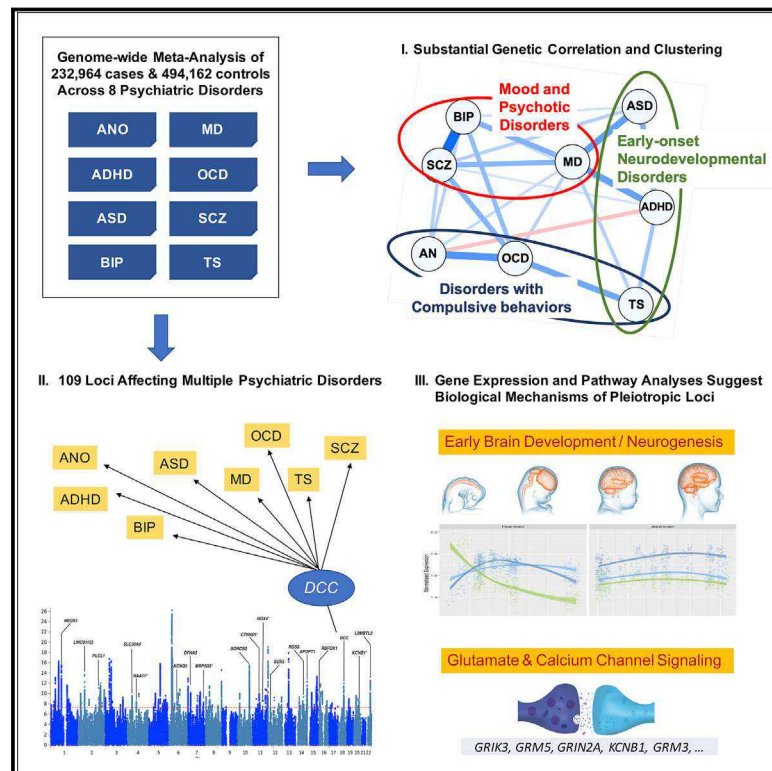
Genome-wide Meta-Analysis of 232,964 cases & 494,162 controls Across 8 Psychiatric Disorders

| ANO | MD |
|---|---|
| ADHD | OCD |
| ASD | SCZ |
| BIP | TS |

I. Substantial Genetic Correlation and Clustering

Mood and Psychotic Disorders

Early-onset Neurodevelopmental Disorders

Disorders with Compulsive behaviors

BIP
ASD
SCZ
MD
ADHD
AN
OCD
TS

II. 109 Loci Affecting Multiple Psychiatric Disorders

OCD
SCZ
ANO
ASD
MD
TS
ADHD
BIP
DCC

NEGR1
LINC01122
PLCL1
SLC30A9
NAA11
KCNG5
DFNA5
MIR2053
SORCS3
CTNND1
NCKX
EGR2
RGS6
APOPT1
RBFOX1
DCC
L3MBTL2
KCNB1

III. Gene Expression and Pathway Analyses Suggest Biological Mechanisms of Pleiotropic Loci

Early Brain Development / Neurogenesis

Prenatal
Postnatal
Normalized Expression

Glutamate & Calcium Channel Signaling

GRIK3, GRM5, GRIN2A, KCNB1, GRM3, ...